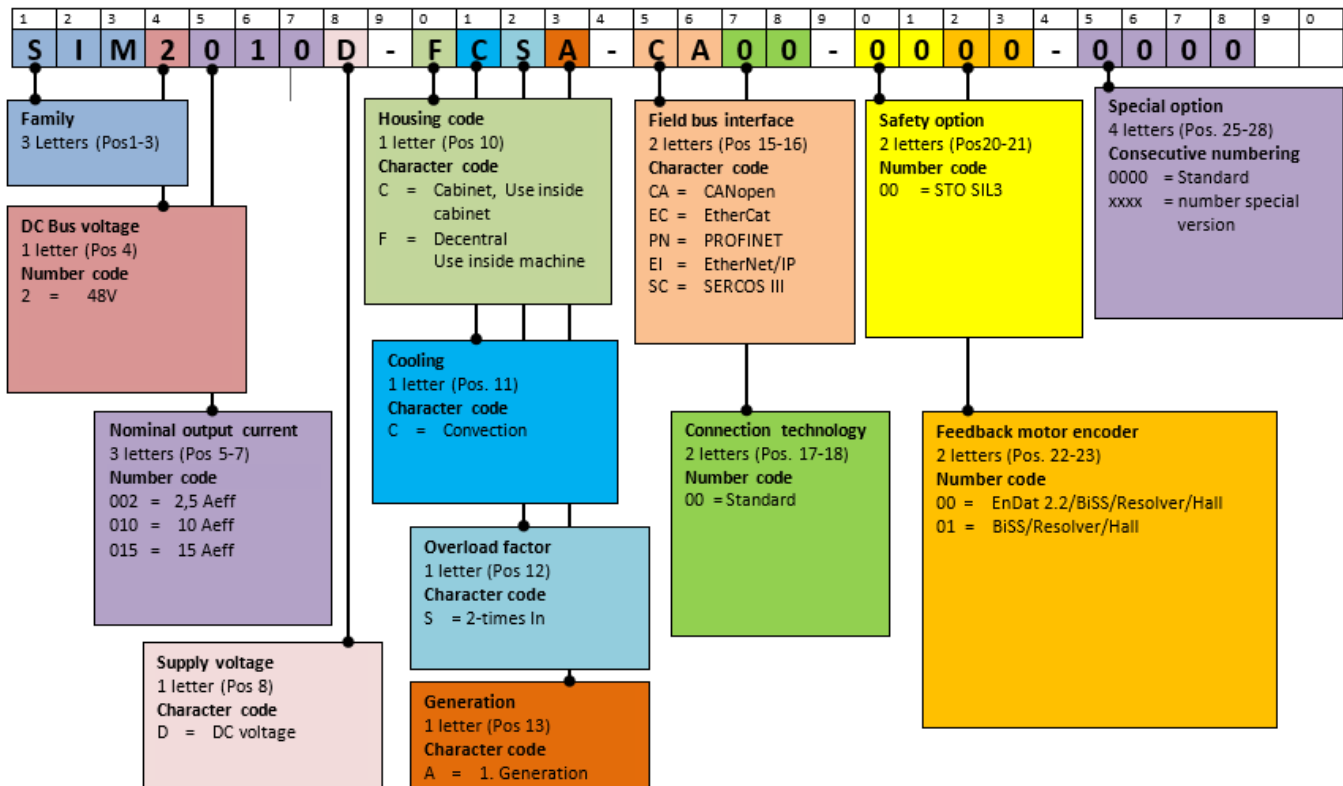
| 1 | 2 | 3 | 4 | 5 | 6 | 7 | 8 | 9 | 0 | 1 | 2 | 3 | 4 | 5 | 6 | 7 | 8 | 9 | 0 | 1 | 2 | 3 | 4 | 5 | 6 | 7 | 8 | 9 | 0 |
|---|---|---|---|---|---|---|---|---|---|---|---|---|---|---|---|---|---|---|---|---|---|---|---|---|---|---|---|---|---|
| S | I | M | 2 | 0 | 1 | 0 | D | - | F | C | S | A | - | C | A | 0 | 0 | - | 0 | 0 | 0 | 0 | - | 0 | 0 | 0 | 0 | | |

Family
3 Letters (Pos1-3)

DC Bus voltage
1 letter (Pos 4)
Number code
2 = 48V

Nominal output current
3 letters (Pos 5-7)
Number code
002 = 2,5 Aeff
010 = 10 Aeff
015 = 15 Aeff

Supply voltage
1 letter (Pos 8)
Character code
D = DC voltage

Housing code
1 letter (Pos 10)
Character code
C = Cabinet, Use inside cabinet
F = Decentral Use inside machine

Cooling
1 letter (Pos. 11)
Character code
C = Convection

Overload factor
1 letter (Pos 12)
Character code
S = 2-times In

Generation
1 letter (Pos 13)
Character code
A = 1. Generation

Field bus interface
2 letters (Pos 15-16)
Character code
CA = CANopen
EC = EtherCat
PN = PROFINET
EI = EtherNet/IP
SC = SERCOS III

Connection technology
2 letters (Pos. 17-18)
Number code
00 = Standard

Safety option
2 letters (Pos20-21)
Number code
00 = STO SIL3

Feedback motor encoder
2 letters (Pos. 22-23)
Number code
00 = EnDat 2.2/BiSS/Resolver/Hall
01 = BiSS/Resolver/Hall

Special option
4 letters (Pos. 25-28)
Consecutive numbering
0000 = Standard
xxxx = number special version